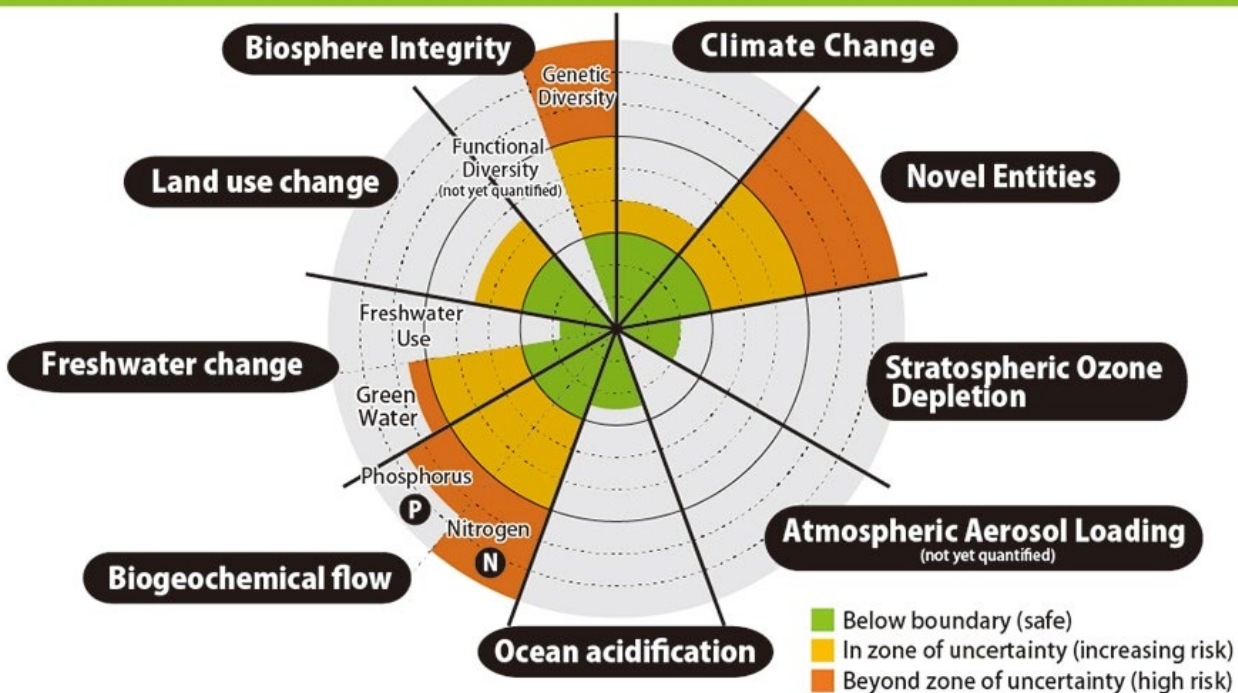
Biosphere Integrity

Genetic Diversity

Functional Diversity (not yet quantified)

Climate Change

Novel Entities

Land use change

Freshwater Use

Freshwater change

Green Water

Stratospheric Ozone Depletion

Phosphorus

P

Nitrogen

N

Atmospheric Aerosol Loading (not yet quantified)

Biogeochemical flow

Ocean acidification

Below boundary (safe)
In zone of uncertainty (increasing risk)
Beyond zone of uncertainty (high risk)